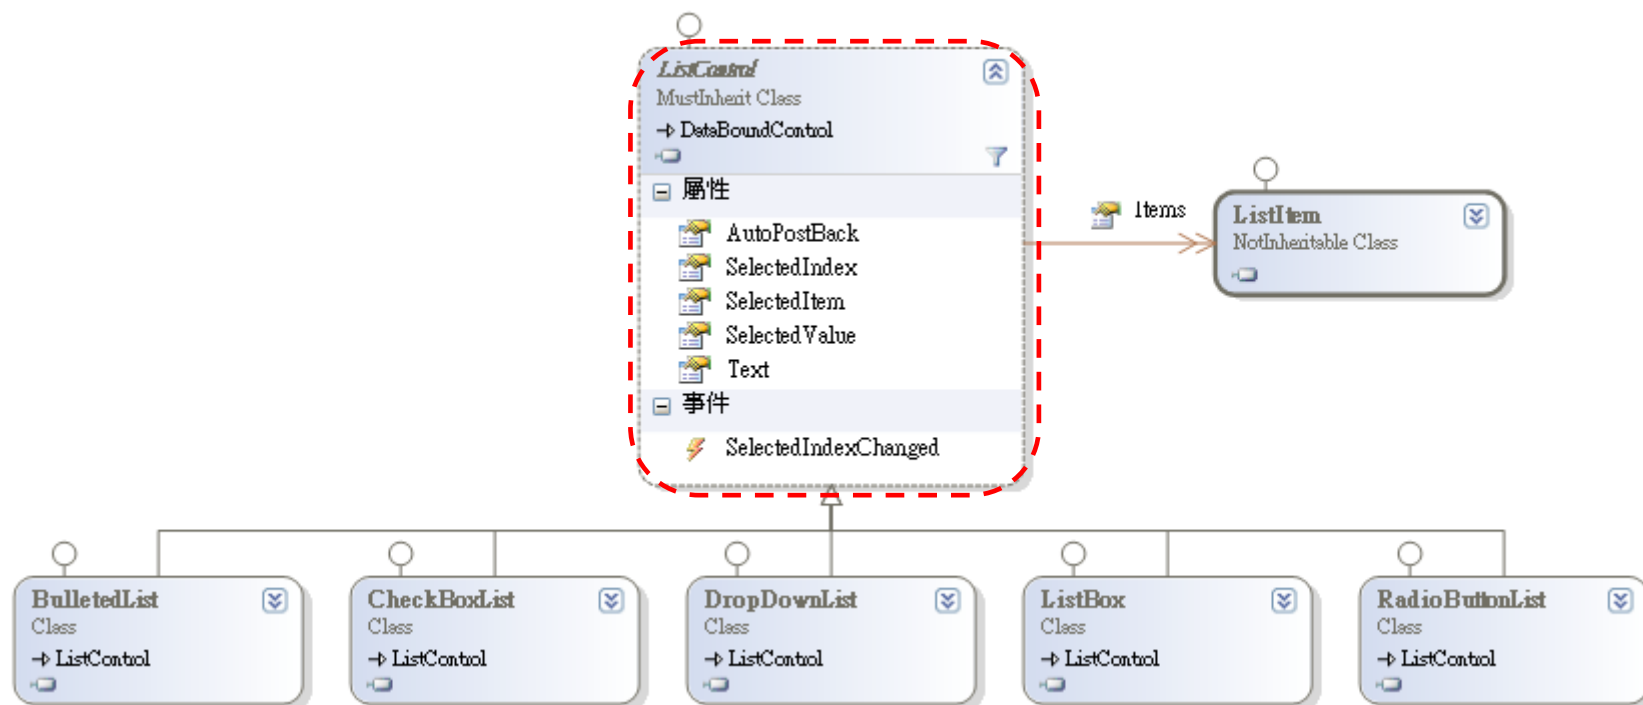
ListControl
MustInherit Class
→ DataBoundControl

屬性
AutoPostBack
SelectedIndex
SelectedItem
SelectedValue
Text
事件
SelectedIndexChanged

Items

ListItem
NotInheritable Class

BulletedList
Class
→ ListControl

CheckBoxList
Class
→ ListControl

DropDownList
Class
→ ListControl

ListBox
Class
→ ListControl

RadioButtonList
Class
→ ListControl